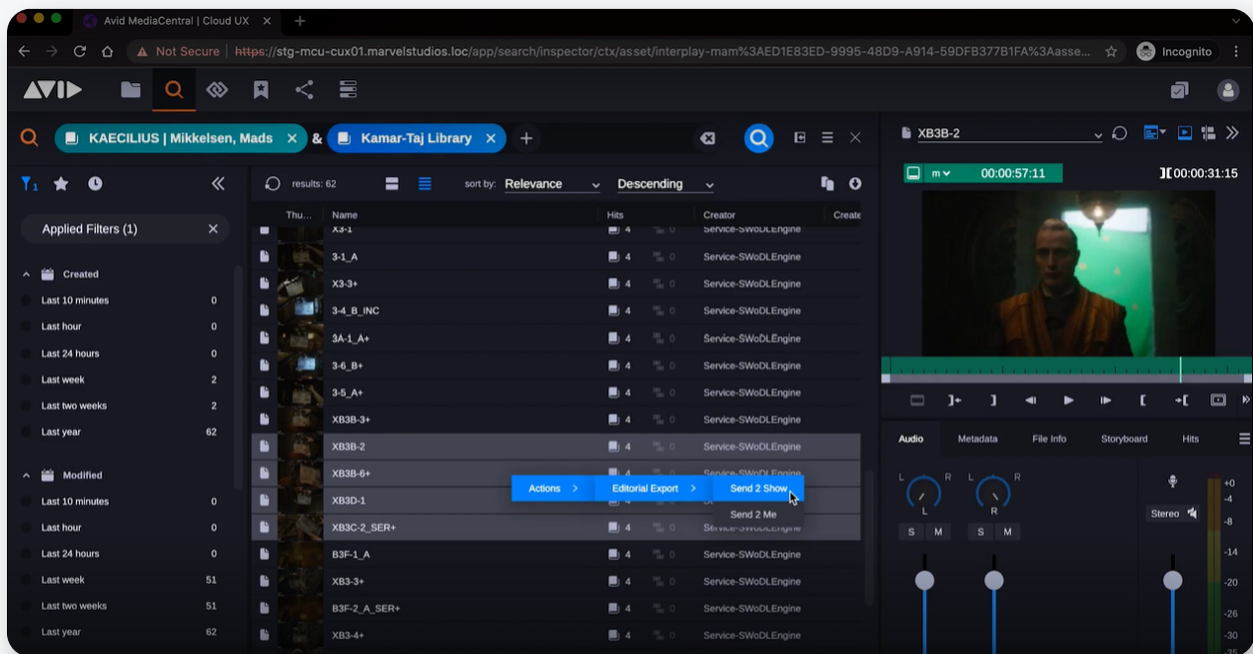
Avid MediaCentral | Cloud UX

Not Secure | https://stg-mcu-cux01.marvelstudios.loc/app/search/inspector/ctx/asset/interplay-mam%3AED1E83ED-9995-48D9-A914-59DFB377B1FA%3Aasse...

Incognito

AVID

KAECILIUS | Mikkelsen, Mads & Kamar-Taj Library

XB3B-2

m 00:00:57:11 00:00:31:15

results: 62 sort by: Relevance Descending

Applied Filters (1)

Created
| | |
|---|---|
| Last 10 minutes | 0 |
| Last hour | 0 |
| Last 24 hours | 0 |
| Last week | 2 |
| Last two weeks | 2 |
| Last year | 62 |

Modified
| | |
|---|---|
| Last 10 minutes | 0 |
| Last hour | 0 |
| Last 24 hours | 0 |
| Last week | 51 |
| Last two weeks | 51 |
| Last year | 62 |

| Thu... | Name | Hits | | Creator | Create |
|---|---|---|---|---|---|
| | X3-1 | 4 | 0 | Service-SWoDLEngine | |
| | 3-1_A | 4 | 0 | Service-SWoDLEngine | |
| | X3-3+ | 4 | 0 | Service-SWoDLEngine | |
| | 3-4_B_INC | 4 | 0 | Service-SWoDLEngine | |
| | 3A-1_A+ | 4 | 0 | Service-SWoDLEngine | |
| | 3-6_B+ | 4 | 0 | Service-SWoDLEngine | |
| | 3-5_A+ | 4 | 0 | Service-SWoDLEngine | |
| | XB3B-3+ | 4 | 0 | Service-SWoDLEngine | |
| | XB3B-2 | 4 | 0 | Service-SWoDLEngine | |
| | XB3B-6+ | 4 | | Service-SWoDLEngine | |
| | XB3D-1 | | | | |
| | XB3C-2_SER+ | 4 | | Service-SWoDLEngine | |
| | B3F-1_A | 4 | 0 | Service-SWoDLEngine | |
| | XB3-3+ | 4 | 0 | Service-SWoDLEngine | |
| | B3F-2_A_SER+ | 4 | 0 | Service-SWoDLEngine | |
| | XB3-4+ | 4 | 0 | Service-SWoDLEngine | |

Actions > Editorial Export > Send 2 Show
Send 2 Me

Audio Metadata File Info Storyboard Hits

L R L R
L R
S M S M
Stereo

+0
-4
-8
-14
-20
-26
-32